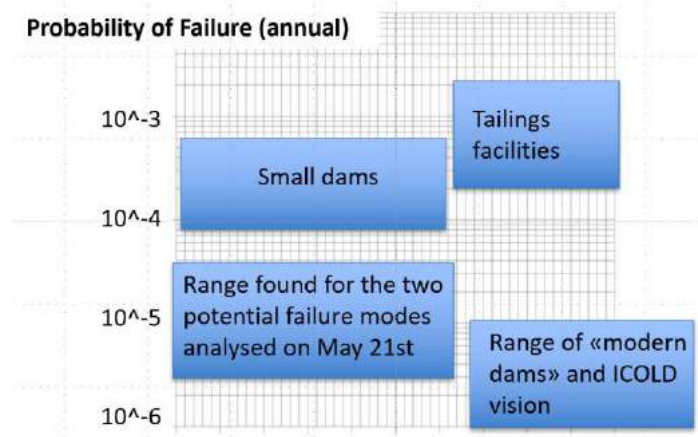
Probability of Failure (annual)

10^-3

Tailings facilities

Small dams

10^-4

Range found for the two potential failure modes analysed on May 21st

10^-5

Range of «modern dams» and ICOLD vision

10^-6